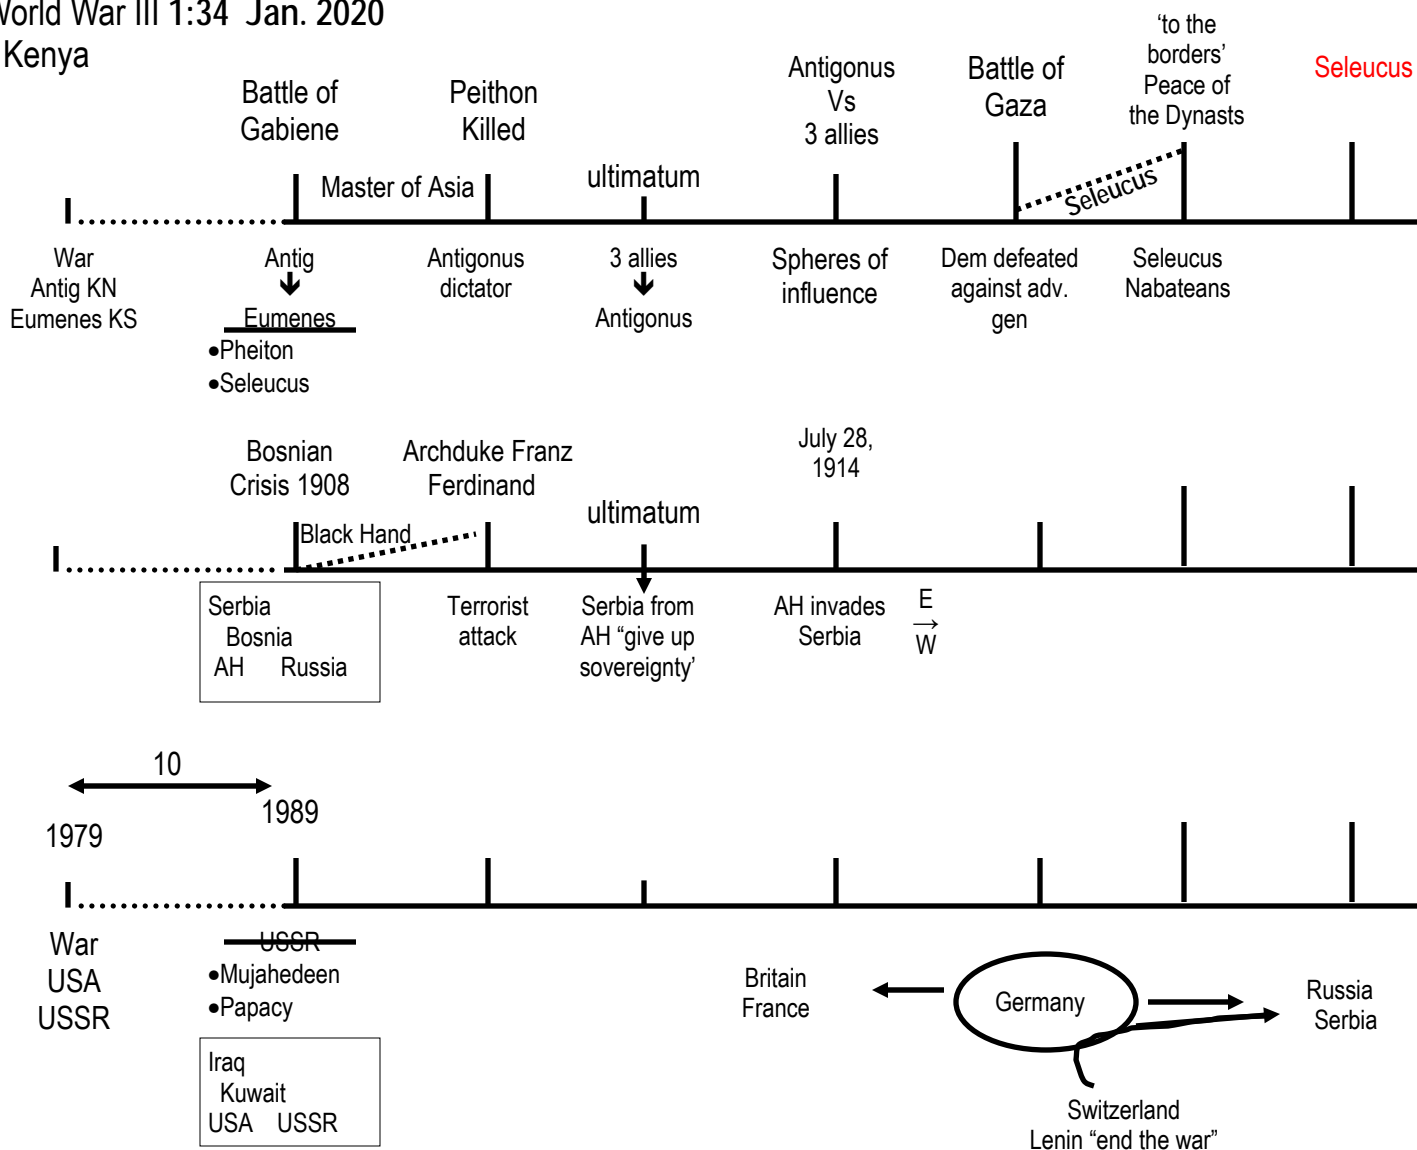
World War III 1:34 Jan. 2020
Kenya

Battle of Gabiene

Peithon Killed

Antigonus Vs 3 allies

Battle of Gaza

'to the borders' Peace of the Dynasts

Seleucus

Master of Asia

ultimatum

Seleucus

War
Antig KN
Eumenes KS

Antig
↓
Eumenes
•Pheiton
•Seleucus

Antigonus dictator

3 allies
↓
Antigonus

Spheres of influence

Dem defeated against adv. gen

Seleucus
Nabateans

Bosnian Crisis 1908

Archduke Franz Ferdinand

July 28, 1914

ultimatum

Black Hand

Serbia
Bosnia
AH Russia

Terrorist attack

Serbia from AH "give up sovereignty'

AH invades Serbia

E
→
W

10

1979

1989

War
USA
USSR

USSR
•Mujahedeen
•Papacy

Iraq
Kuwait
USA USSR

Britain
France

Germany

Russia
Serbia

Switzerland
Lenin "end the war"